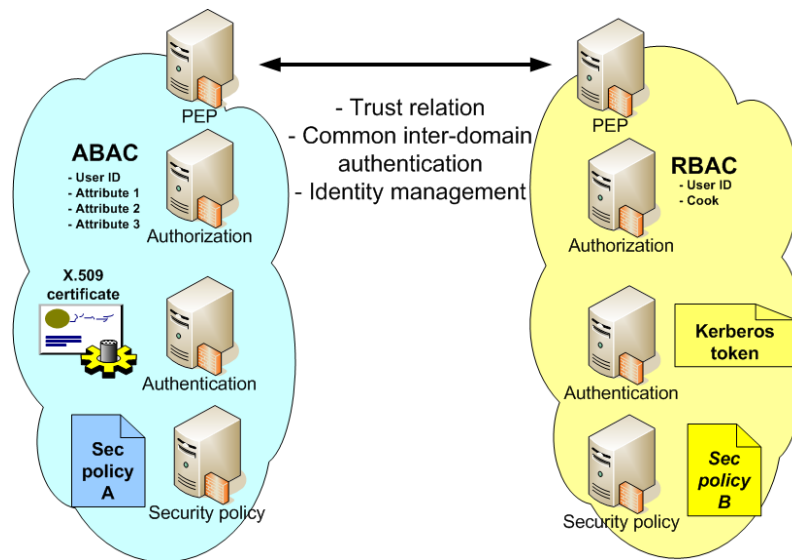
PEP

ABAC
- User ID
- Attribute 1
- Attribute 2
- Attribute 3

Authorization

X.509 certificate

Authentication

Sec policy A

Security policy

- Trust relation
- Common inter-domain authentication
- Identity management

PEP

RBAC
- User ID
- Cook

Authorization

Kerberos token

Authentication

Sec policy B

Security policy